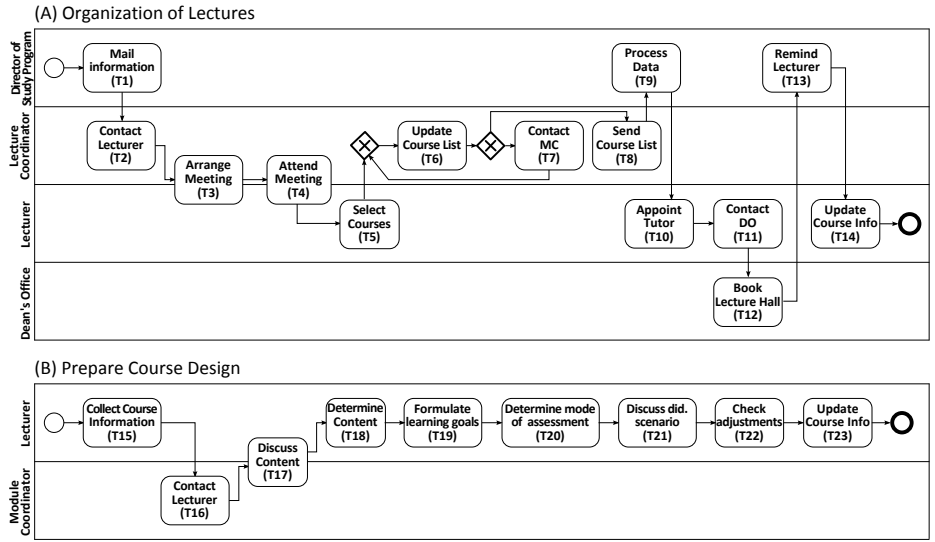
(A) Organization of Lectures

Director of Study Program

Lecture Coordinator

Lecturer

Dean's Office

Mail information (T1)

Contact Lecturer (T2)

Arrange Meeting (T3)

Attend Meeting (T4)

Select Courses (T5)

Update Course List (T6)

Contact MC (T7)

Send Course List (T8)

Process Data (T9)

Appoint Tutor (T10)

Contact DO (T11)

Book Lecture Hall (T12)

Remind Lecturer (T13)

Update Course Info (T14)

(B) Prepare Course Design

Lecturer

Module Coordinator

Collect Course Information (T15)

Contact Lecturer (T16)

Discuss Content (T17)

Determine Content (T18)

Formulate learning goals (T19)

Determine mode of assessment (T20)

Discuss did. scenario (T21)

Check adjustments (T22)

Update Course Info (T23)